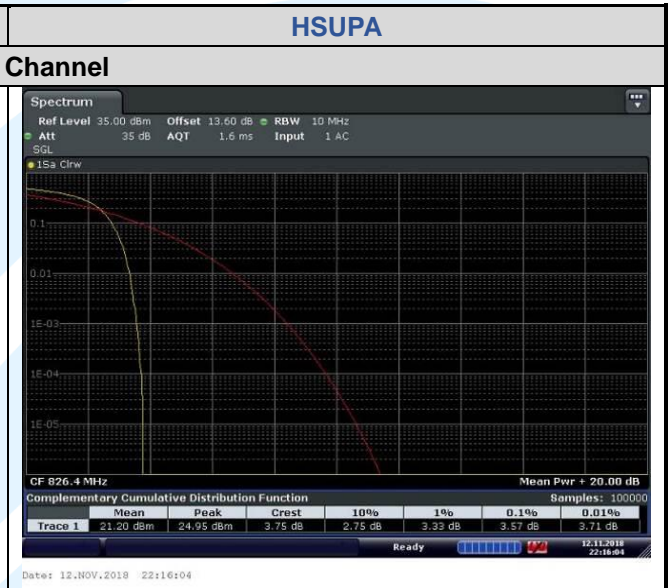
HSUPA

Channel

Spectrum

Ref Level 35.00 dBm Offset 13.60 dB RBW 10 MHz
Att 35 dB AQT 1.6 ms Input 1 AC
SGL

1Sa Clrw

0.1

0.01

1E-03

1E-04

1E-05

CF 826.4 MHz Mean Pwr + 20.00 dB

Complementary Cumulative Distribution Function Samples: 100000

| | Mean | Peak | Crest | 10% | 1% | 0.1% | 0.01% |
|---|---|---|---|---|---|---|---|
| Trace 1 | 21.20 dBm | 24.95 dBm | 3.75 dB | 2.75 dB | 3.33 dB | 3.57 dB | 3.71 dB |

Ready 12.11.2018 22:16:04

Date: 12.NOV.2018 22:16:04